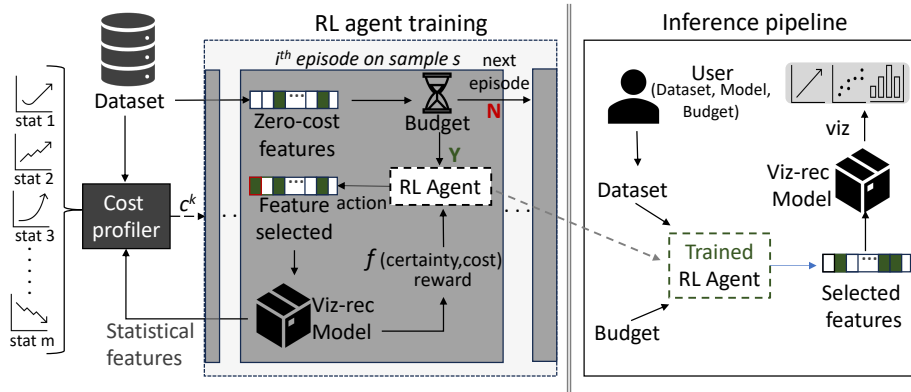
RL agent training

Inference pipeline

$i^{th}$ episode on sample s

Dataset

next episode

N

Zero-cost features

Budget

Y

stat 1

stat 2

stat 3

stat m

Cost profiler

$c^k$

Feature selected

action

RL Agent

$f$ (certainty,cost) reward

Viz-rec Model

Statistical features

User (Dataset, Model, Budget)

viz

Viz-rec Model

Dataset

Trained RL Agent

Selected features

Budget